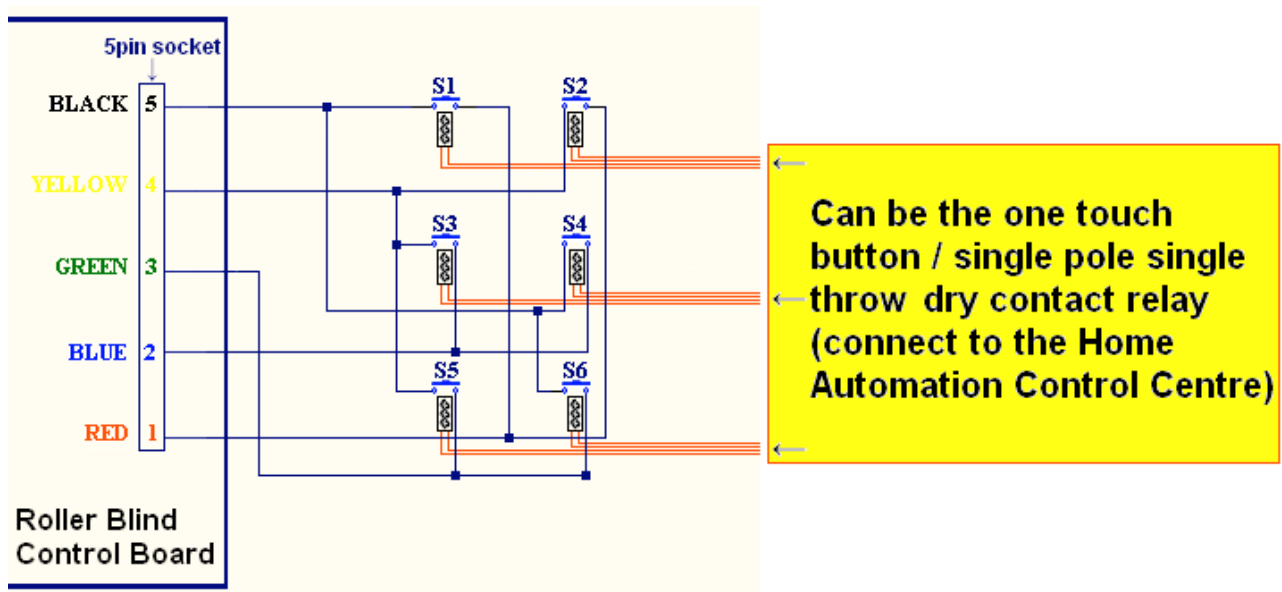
5pin socket

BLACK 5
YELLOW 4
GREEN 3
BLUE 2
RED 1

S1 S2
S3 S4
S5 S6

Roller Blind Control Board

Can be the one touch button / single pole single throw dry contact relay (connect to the Home Automation Control Centre)